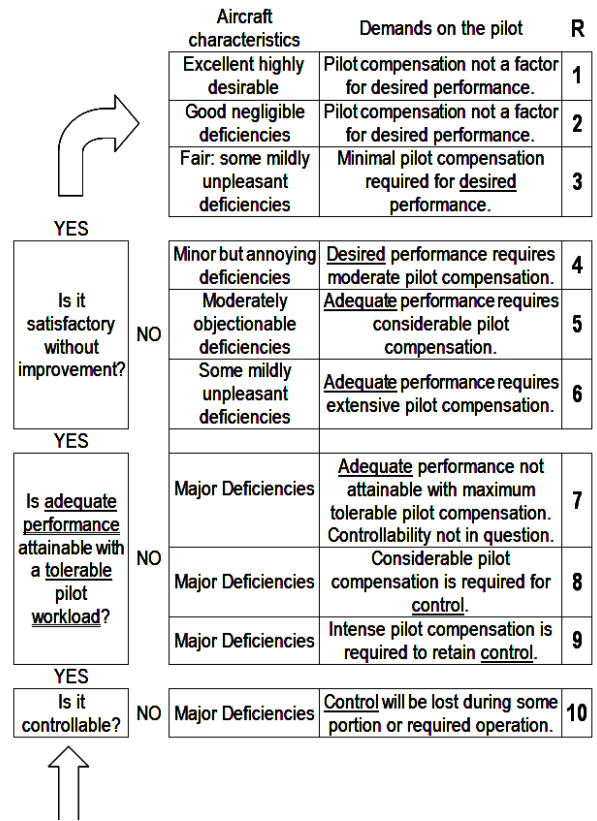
| Aircraft characteristics | Demands on the pilot | R |
|---|---|---|
| Excellent highly desirable | Pilot compensation not a factor for desired performance. | 1 |
| Good negligible deficiencies | Pilot compensation not a factor for desired performance. | 2 |
| Fair: some mildly unpleasant deficiencies | Minimal pilot compensation required for desired performance. | 3 |

YES

Is it satisfactory without improvement? NO

| | | |
|---|---|---|
| Minor but annoying deficiencies | Desired performance requires moderate pilot compensation. | 4 |
| Moderately objectionable deficiencies | Adequate performance requires considerable pilot compensation. | 5 |
| Some mildly unpleasant deficiencies | Adequate performance requires extensive pilot compensation. | 6 |

YES

Is adequate performance attainable with a tolerable pilot workload? NO

| | | |
|---|---|---|
| Major Deficiencies | Adequate performance not attainable with maximum tolerable pilot compensation. Controllability not in question. | 7 |
| Major Deficiencies | Considerable pilot compensation is required for control. | 8 |
| Major Deficiencies | Intense pilot compensation is required to retain control. | 9 |

YES

Is it controllable? NO

| | | |
|---|---|---|
| Major Deficiencies | Control will be lost during some portion or required operation. | 10 |